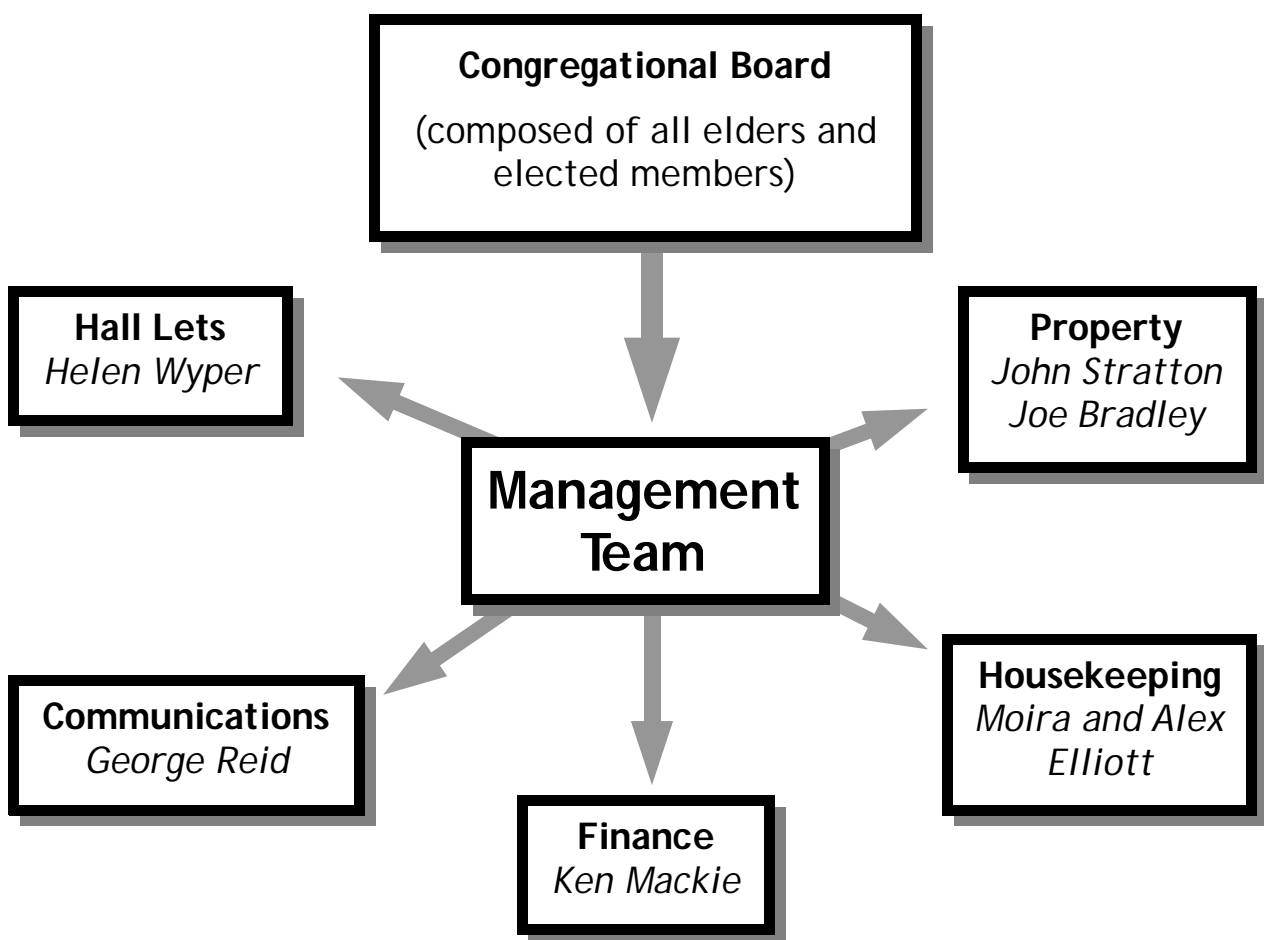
Congregational Board
(composed of all elders and elected members)

Hall Lets
Helen Wyper

Property
John Stratton
Joe Bradley

Management Team

Communications
George Reid

Housekeeping
Moira and Alex Elliott

Finance
Ken Mackie